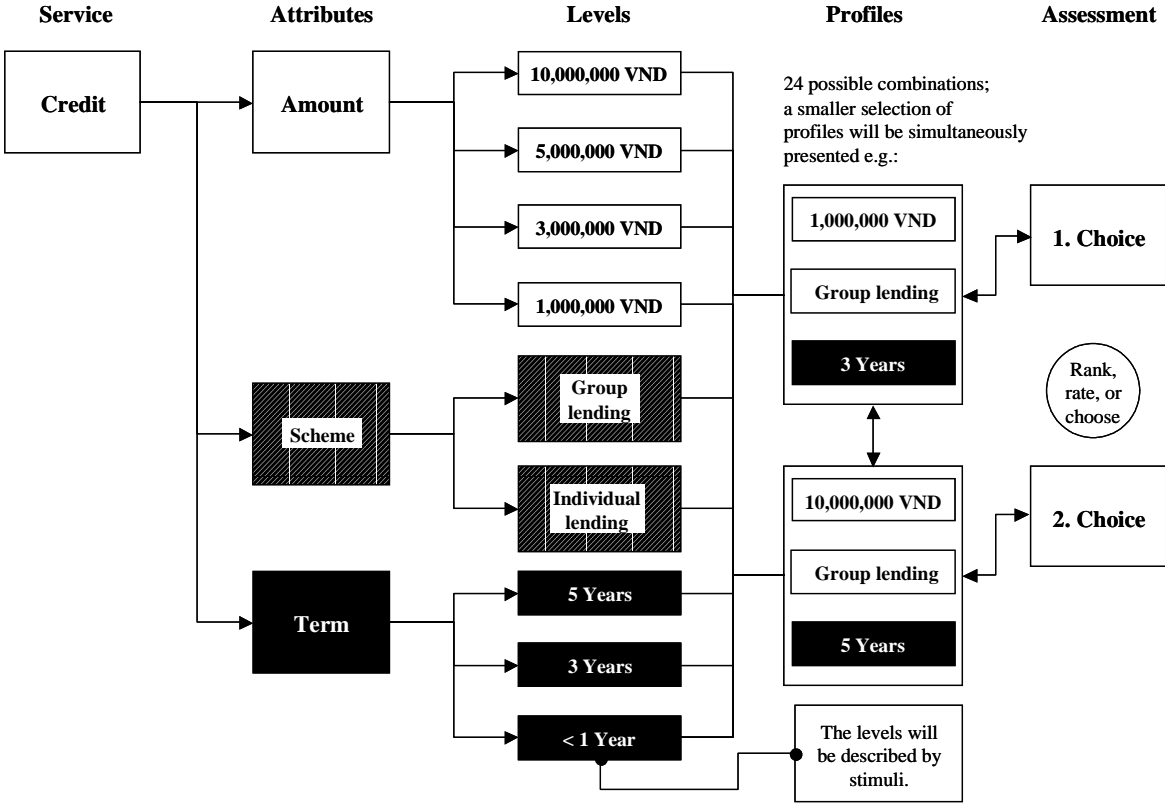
Service
Attributes
Levels
Profiles
Assessment

Credit

Amount

10,000,000 VND

5,000,000 VND

3,000,000 VND

1,000,000 VND

24 possible combinations; a smaller selection of profiles will be simultaneously presented e.g.:

1,000,000 VND
Group lending
3 Years

1. Choice

Rank, rate, or choose

Scheme

Group lending

Individual lending

10,000,000 VND
Group lending
5 Years

2. Choice

Term

5 Years

3 Years

< 1 Year

The levels will be described by stimuli.